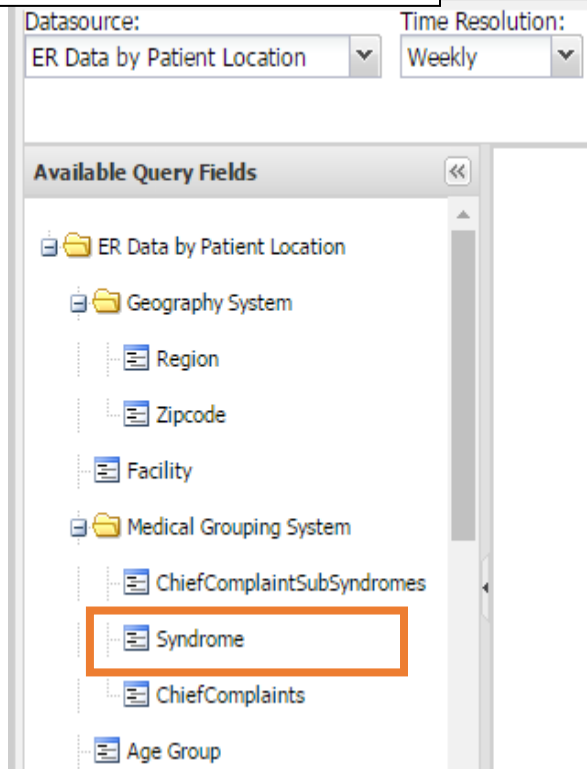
Datasource:
ER Data by Patient Location
Time Resolution:
Weekly

Available Query Fields
«

ER Data by Patient Location
Geography System
Region
Zipcode
Facility
Medical Grouping System
ChiefComplaintSubSyndromes
Syndrome
ChiefComplaints
Age Group